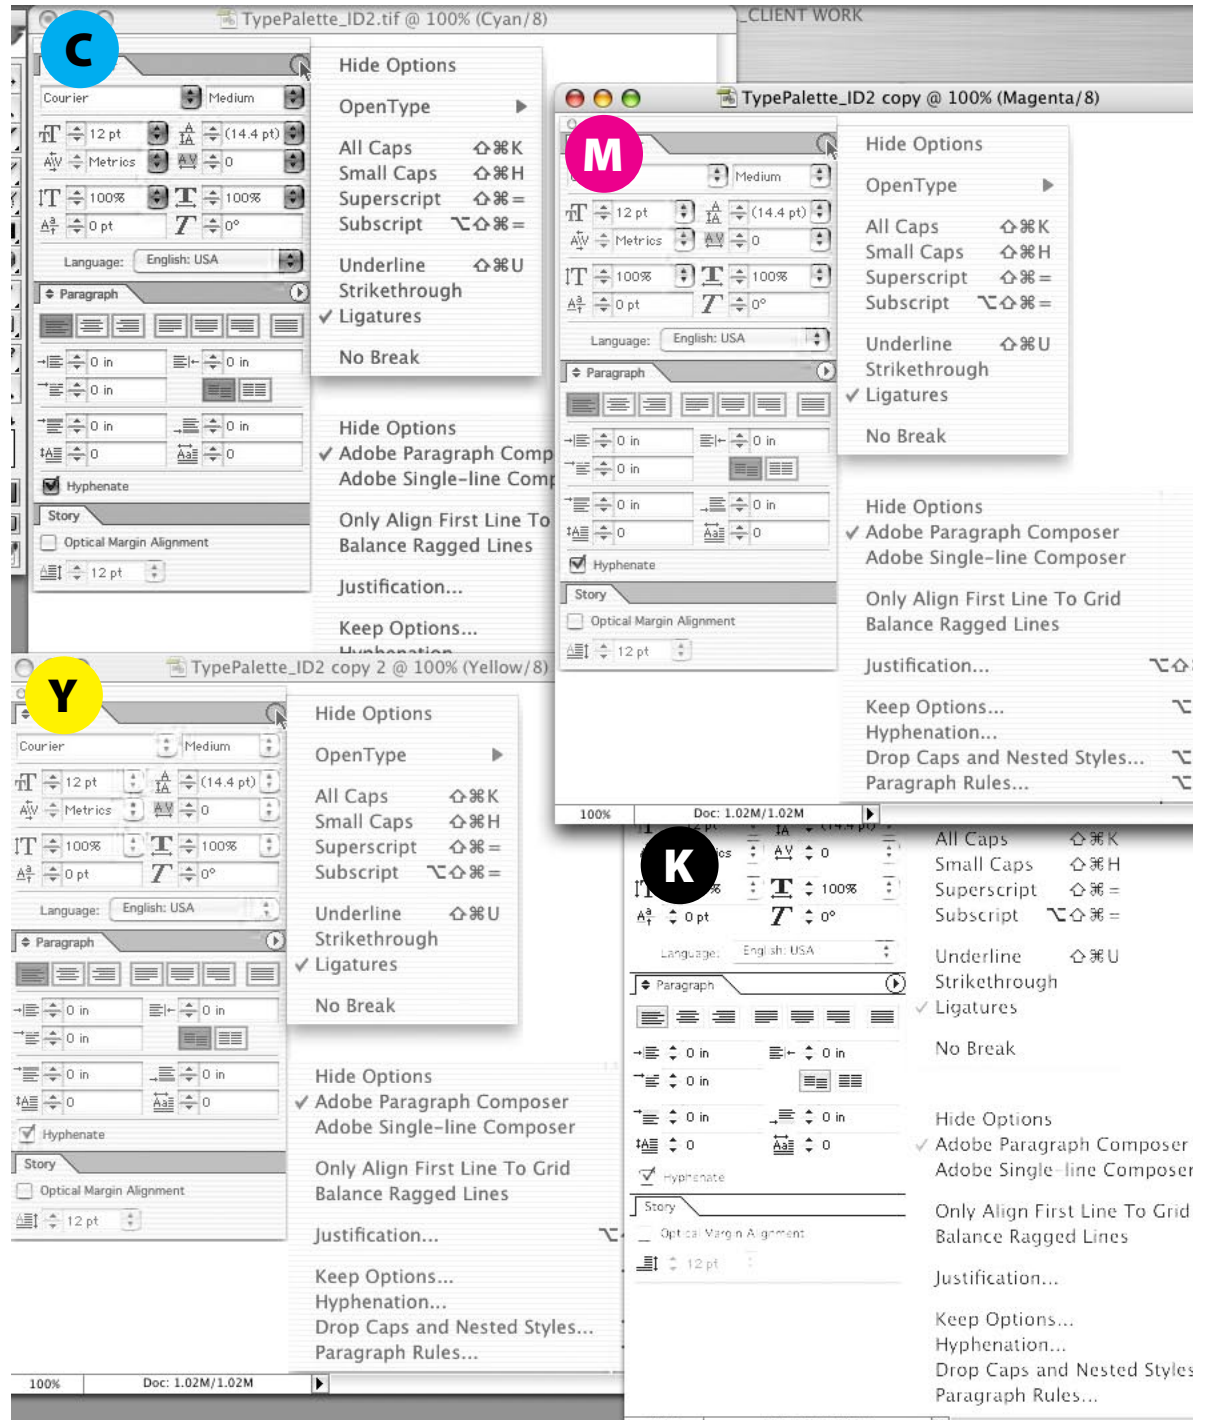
C

TypePalette_ID2.tif @ 100% (Cyan/8)

CLIENT WORK

Courier Medium

12 pt (14.4 pt)

Metrics 0

100% 100%

0 pt 0°

Language: English: USA

Paragraph

0 in 0 in

0 in

0 in 0 in

0 0

Hyphenate

Story

Optical Margin Alignment

12 pt

Hide Options

OpenType

All Caps ⇧⌘K
Small Caps ⇧⌘H
Superscript ⇧⌘=
Subscript ⌥⇧⌘=

Underline ⇧⌘U
Strikethrough
✓ Ligatures

No Break

Hide Options
✓ Adobe Paragraph Comp
Adobe Single-line Comp

Only Align First Line To
Balance Ragged Lines

Justification...

Keep Options...

M

TypePalette_ID2 copy @ 100% (Magenta/8)

Medium

12 pt (14.4 pt)

Metrics 0

100% 100%

0 pt 0°

Language: English: USA

Paragraph

0 in 0 in

0 in

0 in 0 in

0 0

Hyphenate

Story

Optical Margin Alignment

12 pt

100% Doc: 1.02M/1.02M

Hide Options

OpenType

All Caps ⇧⌘K
Small Caps ⇧⌘H
Superscript ⇧⌘=
Subscript ⌥⇧⌘=

Underline ⇧⌘U
Strikethrough
✓ Ligatures

No Break

Hide Options
✓ Adobe Paragraph Composer
Adobe Single-line Composer

Only Align First Line To Grid
Balance Ragged Lines

Justification... ⌥⇧

Keep Options... ⌥
Hyphenation...
Drop Caps and Nested Styles... ⌥
Paragraph Rules... ⌥

Y

TypePalette_ID2 copy 2 @ 100% (Yellow/8)

Courier Medium

12 pt (14.4 pt)

Metrics 0

100% 100%

0 pt 0°

Language: English: USA

Paragraph

0 in 0 in

0 in

0 in 0 in

0 0

Hyphenate

Story

Optical Margin Alignment

12 pt

100% Doc: 1.02M/1.02M

Hide Options

OpenType

All Caps ⇧⌘K
Small Caps ⇧⌘H
Superscript ⇧⌘=
Subscript ⌥⇧⌘=

Underline ⇧⌘U
Strikethrough
✓ Ligatures

No Break

Hide Options
✓ Adobe Paragraph Composer
Adobe Single-line Composer

Only Align First Line To Grid
Balance Ragged Lines

Justification... ⌥

Keep Options...
Hyphenation...
Drop Caps and Nested Styles...
Paragraph Rules...

K

0

100% 0 pt 0°

Language: English: USA

Paragraph

0 in 0 in

0 in

0 in 0 in

0 0

Hyphenate

Story

Optical Margin Alignment

12 pt

All Caps ⇧⌘K
Small Caps ⇧⌘H
Superscript ⇧⌘=
Subscript ⌥⇧⌘=

Underline ⇧⌘U
Strikethrough
✓ Ligatures

No Break

Hide Options
✓ Adobe Paragraph Composer
Adobe Single-line Composer

Only Align First Line To Grid
Balance Ragged Lines

Justification...

Keep Options...
Hyphenation...
Drop Caps and Nested Styles
Paragraph Rules...